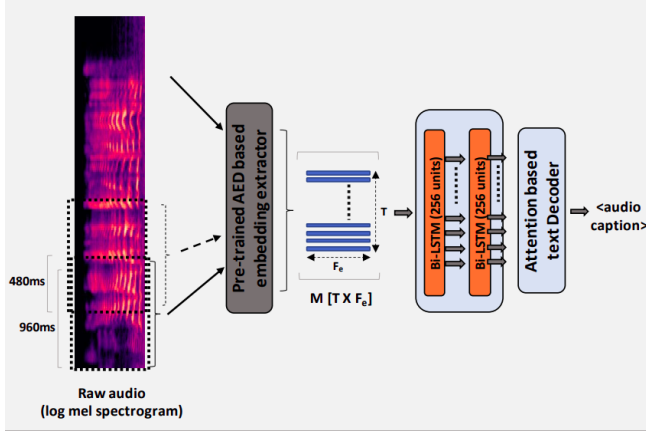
480ms

960ms

Raw audio
(log mel spectrogram)

Pre-trained AED based embedding extractor

T

$F_e$

M [T X $F_e$]

Bi-LSTM (256 units)

Bi-LSTM (256 units)

Attention based text Decoder

<audio caption>